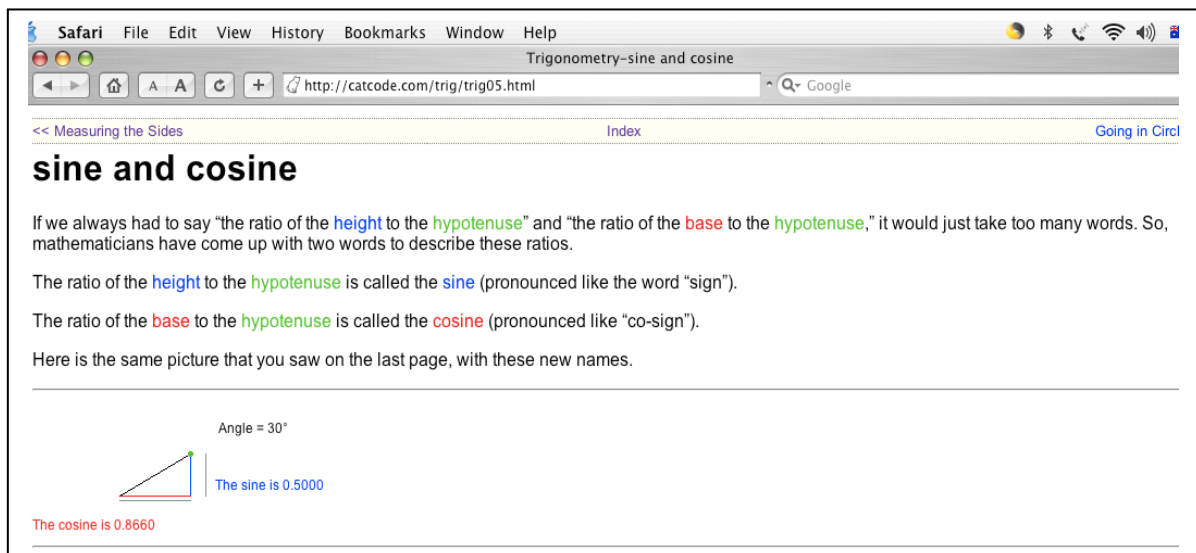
Safari File Edit View History Bookmarks Window Help

Trigonometry–sine and cosine

A A

http://catcode.com/trig/trig05.html

Google

<< Measuring the Sides

Index

Going in Circl

sine and cosine

If we always had to say “the ratio of the height to the hypotenuse” and “the ratio of the base to the hypotenuse,” it would just take too many words. So, mathematicians have come up with two words to describe these ratios.

The ratio of the height to the hypotenuse is called the sine (pronounced like the word “sign”).

The ratio of the base to the hypotenuse is called the cosine (pronounced like “co-sign”).

Here is the same picture that you saw on the last page, with these new names.

Angle = 30°

The sine is 0.5000

The cosine is 0.8660